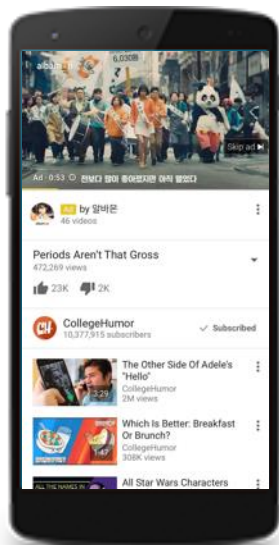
albam

6,030원

Ad · 0:53 ⓘ 짠보다 많이 좋아했지만 아직 멀었다

Skip ad ▶

Ad by 알바몬
46 videos

Periods Aren't That Gross
472,269 views

23K 2K

CH CollegeHumor
10,377,915 subscribers

✓ Subscribed

The Other Side Of Adele's "Hello"
CollegeHumor
2M views

Which Is Better: Breakfast Or Brunch?
CollegeHumor
308K views

All Star Wars Characters